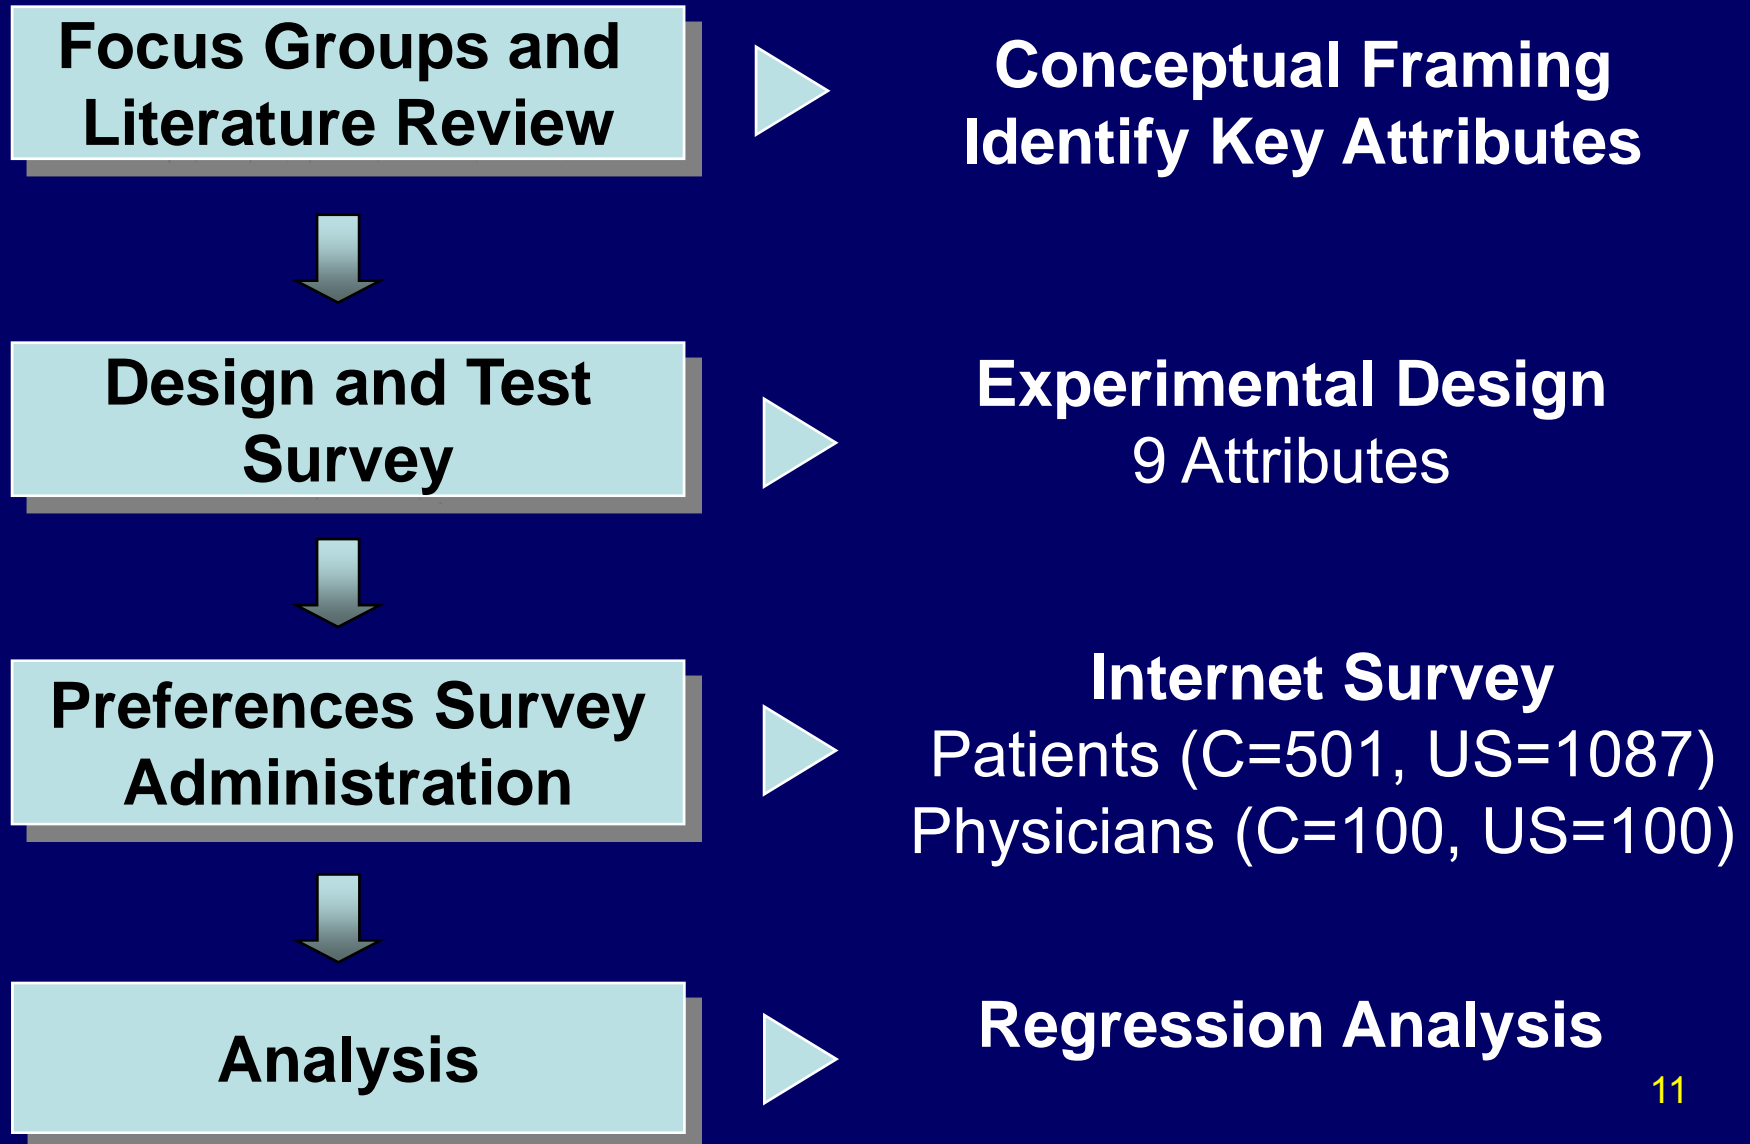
Focus Groups and Literature Review

Conceptual Framing
Identify Key Attributes

Design and Test Survey

Experimental Design
9 Attributes

Preferences Survey Administration

Internet Survey
Patients (C=501, US=1087)
Physicians (C=100, US=100)

Analysis

Regression Analysis

11